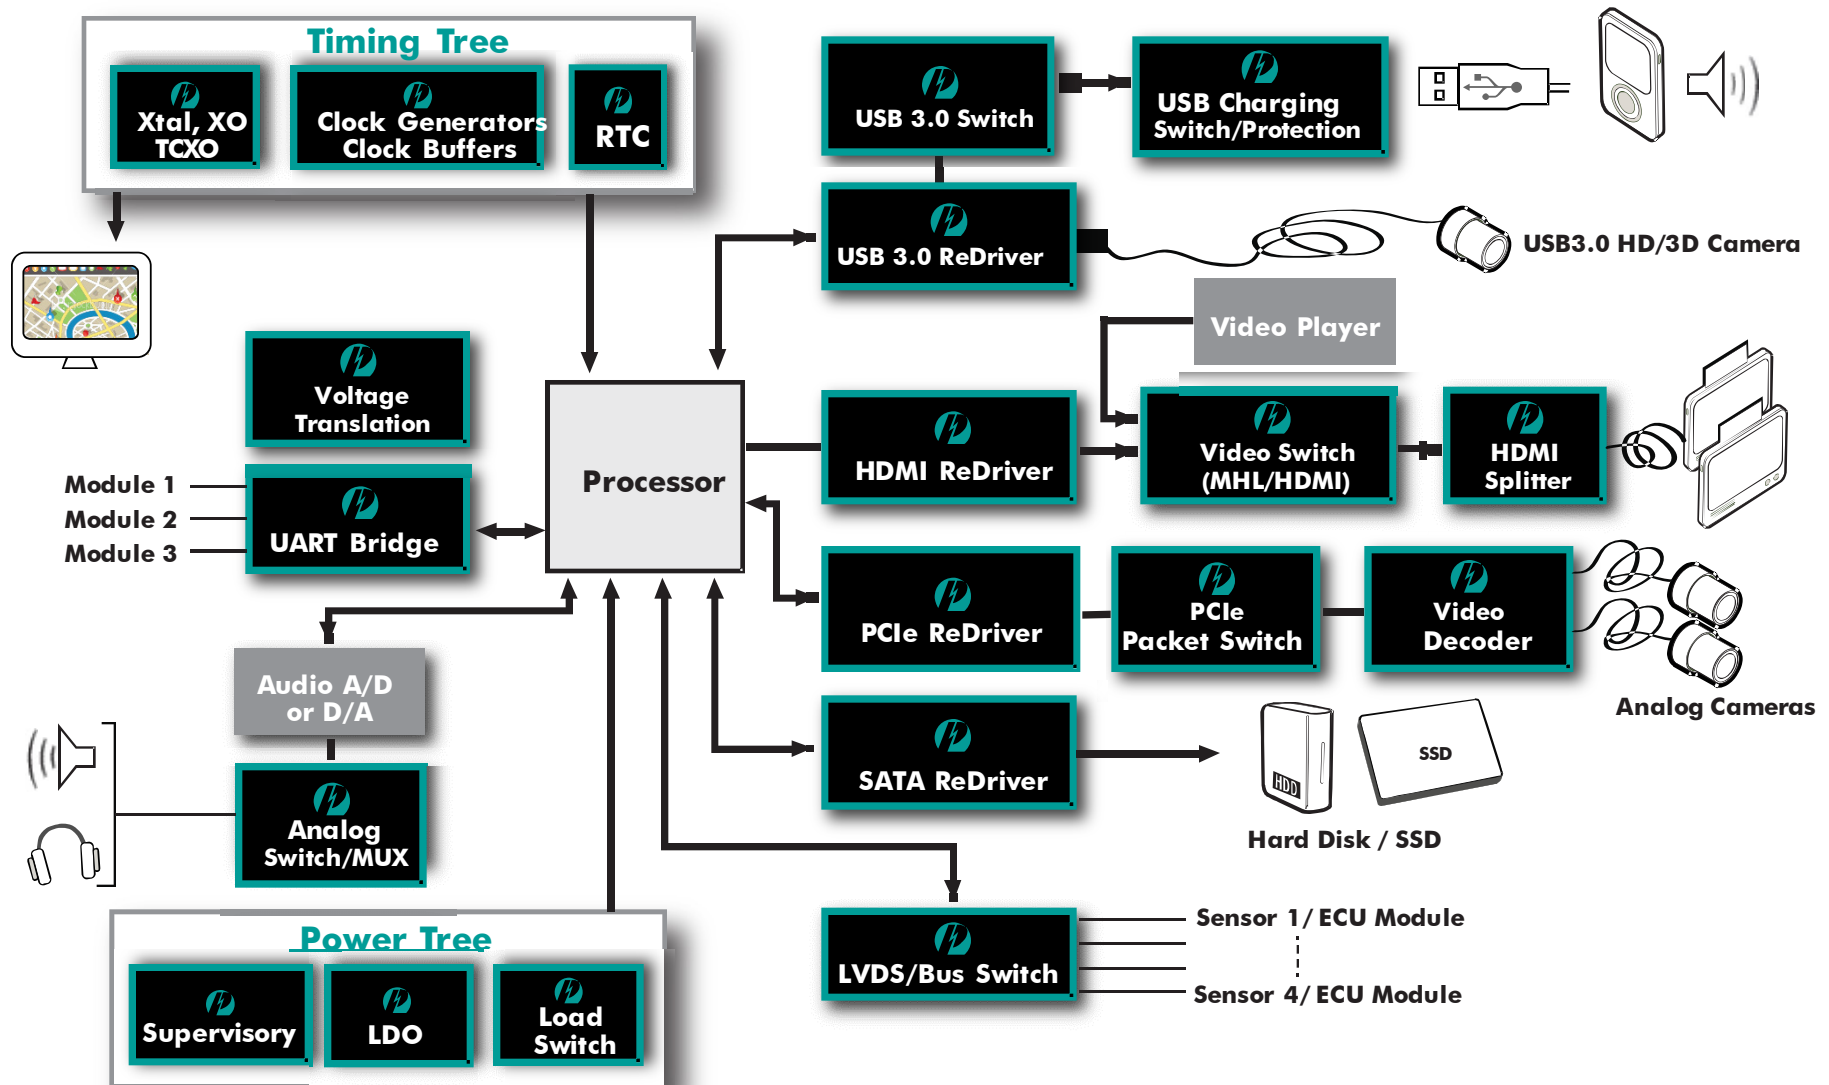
Timing Tree

Xtal, XO TCXO

Clock Generators Clock Buffers

RTC

USB 3.0 Switch

USB Charging Switch/Protection

USB 3.0 ReDriver

USB3.0 HD/3D Camera

Video Player

Voltage Translation

Processor

HDMI ReDriver

Video Switch (MHL/HDMI)

HDMI Splitter

Module 1
Module 2
Module 3

UART Bridge

PCIe ReDriver

PCIe Packet Switch

Video Decoder

Analog Cameras

Audio A/D or D/A

SATA ReDriver

SSD

HDD

Hard Disk / SSD

Analog Switch/MUX

Power Tree

Supervisory

LDO

Load Switch

LVDS/Bus Switch

Sensor 1/ ECU Module

Sensor 4/ ECU Module